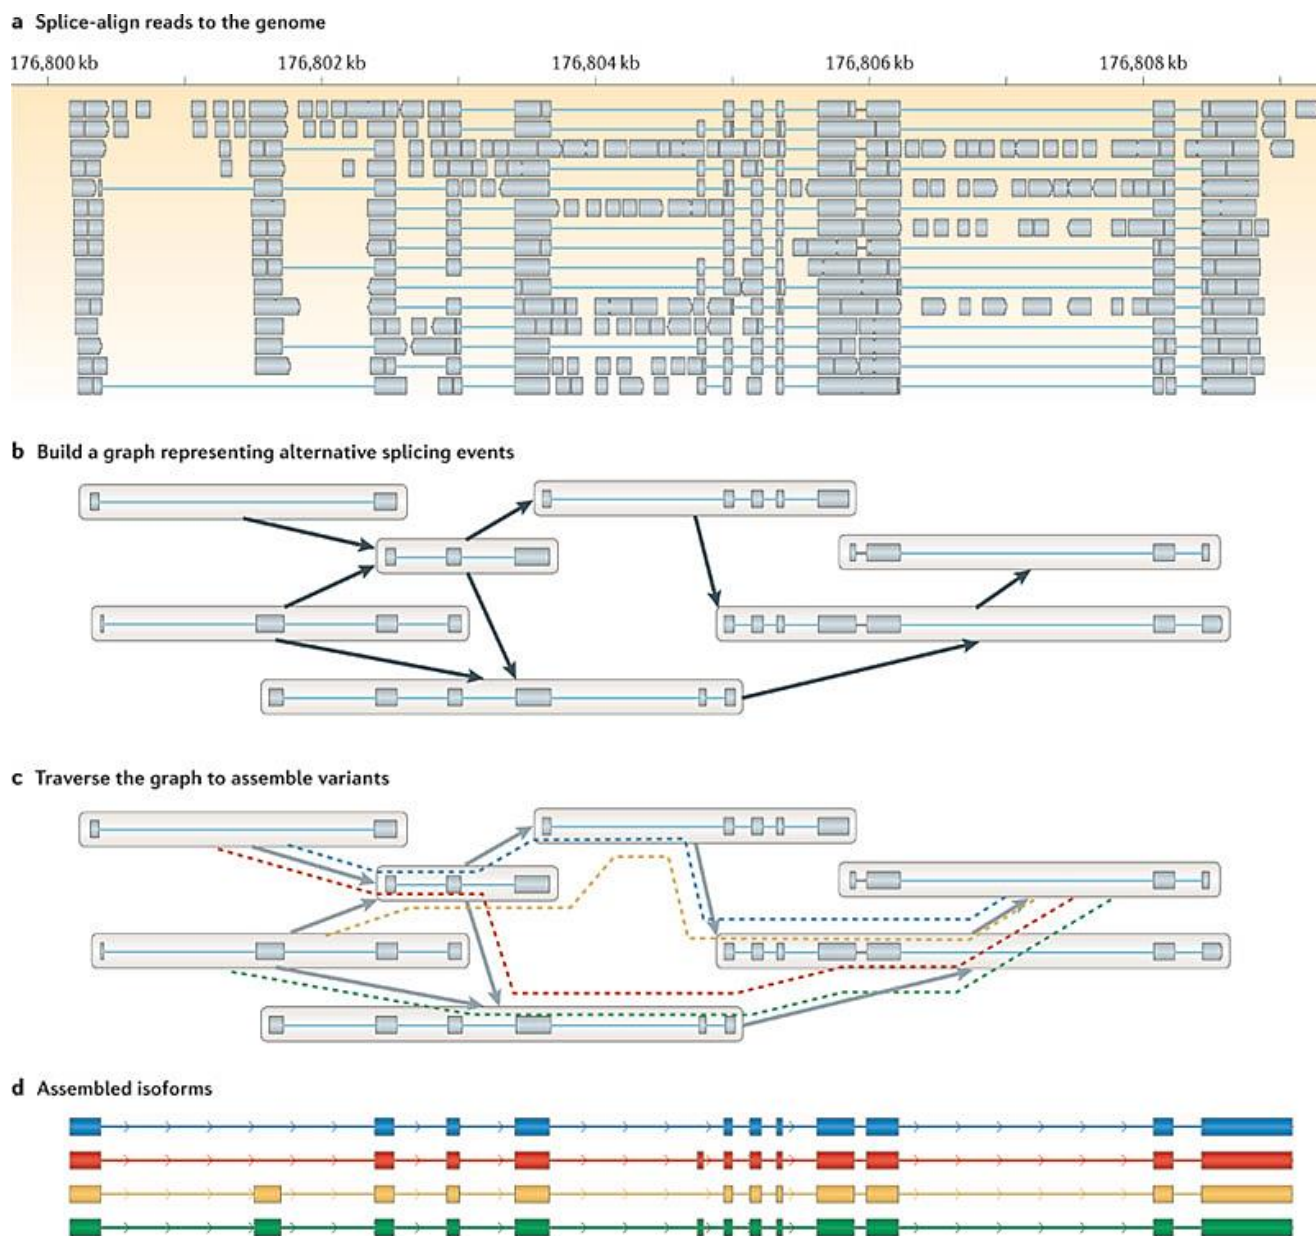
a Splice-align reads to the genome

176,800 kb

176,802 kb

176,804 kb

176,806 kb

176,808 kb

b Build a graph representing alternative splicing events

c Traverse the graph to assemble variants

d Assembled isoforms